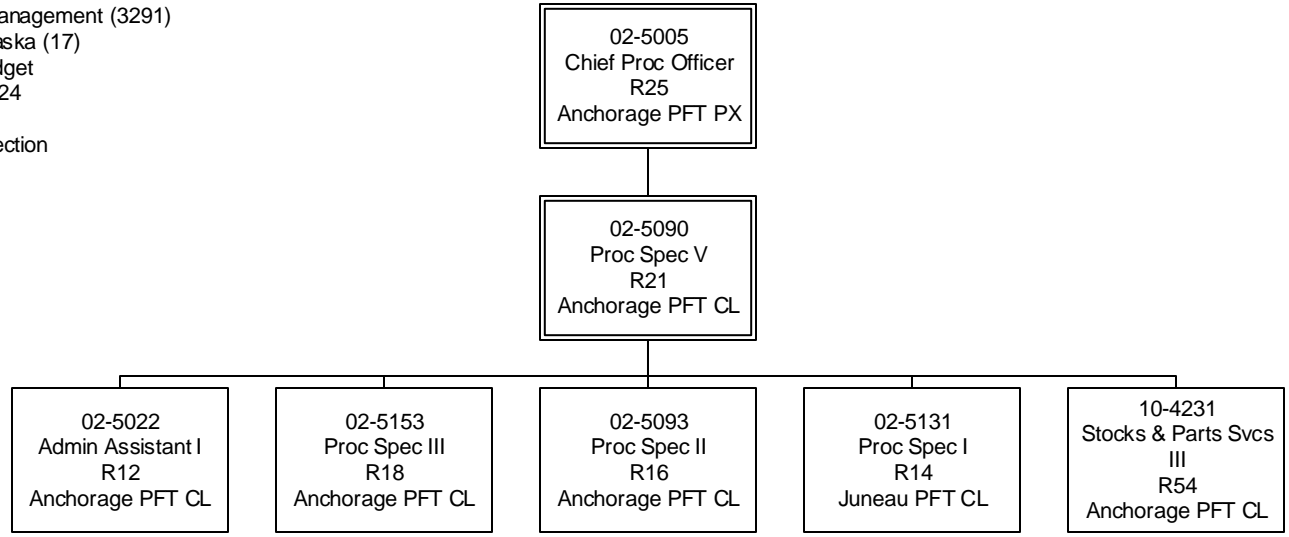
anagement (3291)
aska (17)
dget
24

ection

02-5005
Chief Proc Officer
R25
Anchorage PFT PX

02-5090
Proc Spec V
R21
Anchorage PFT CL

02-5022
Admin Assistant I
R12
Anchorage PFT CL

02-5153
Proc Spec III
R18
Anchorage PFT CL

02-5093
Proc Spec II
R16
Anchorage PFT CL

02-5131
Proc Spec I
R14
Juneau PFT CL

10-4231
Stocks & Parts Svcs III
R54
Anchorage PFT CL